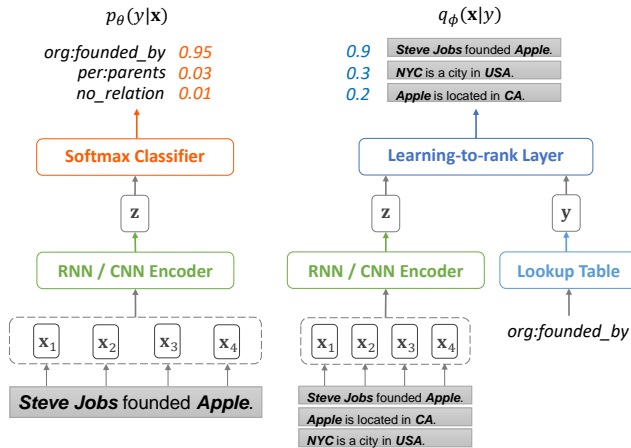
$p_\theta(y|\mathbf{x})$

org:founded_by 0.95
per:parents 0.03
no_relation 0.01

Softmax Classifier

$\mathbf{z}$

RNN / CNN Encoder

$\mathbf{x}_1$ $\mathbf{x}_2$ $\mathbf{x}_3$ $\mathbf{x}_4$

Steve Jobs founded Apple.

$q_\phi(\mathbf{x}|y)$

0.9 Steve Jobs founded Apple.
0.3 NYC is a city in USA.
0.2 Apple is located in CA.

Learning-to-rank Layer

$\mathbf{z}$

$\mathbf{y}$

RNN / CNN Encoder

Lookup Table

$\mathbf{x}_1$ $\mathbf{x}_2$ $\mathbf{x}_3$ $\mathbf{x}_4$

org:founded_by

Steve Jobs founded Apple.
Apple is located in CA.
NYC is a city in USA.